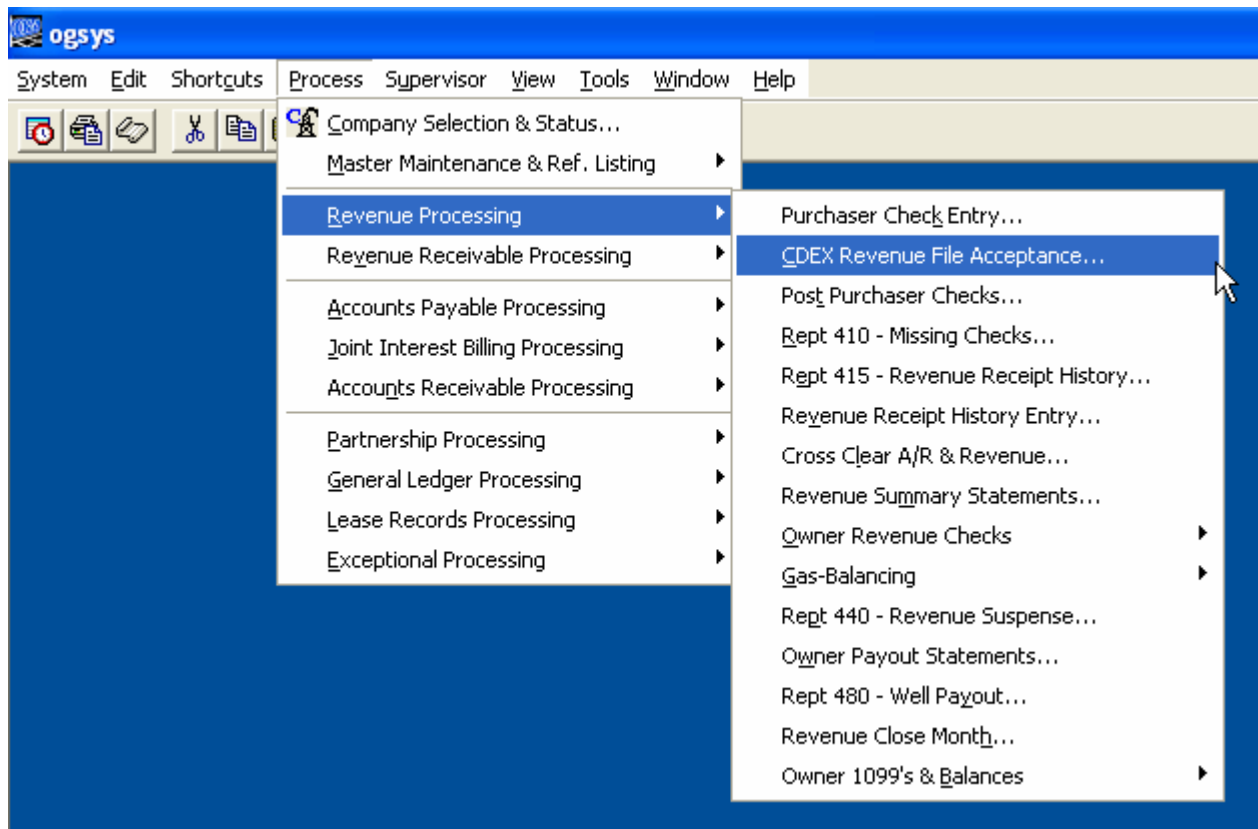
ogsys

System Edit Shortcuts Process Supervisor View Tools Window Help

Company Selection & Status...
Master Maintenance & Ref. Listing
Revenue Processing
Revenue Receivable Processing
Accounts Payable Processing
Joint Interest Billing Processing
Accounts Receivable Processing
Partnership Processing
General Ledger Processing
Lease Records Processing
Exceptional Processing

Purchaser Check Entry...
CDEX Revenue File Acceptance...
Post Purchaser Checks...
Rept 410 - Missing Checks...
Rept 415 - Revenue Receipt History...
Revenue Receipt History Entry...
Cross Clear A/R & Revenue...
Revenue Summary Statements...
Owner Revenue Checks
Gas-Balancing
Rept 440 - Revenue Suspense...
Owner Payout Statements...
Rept 480 - Well Payout...
Revenue Close Month...
Owner 1099's & Balances